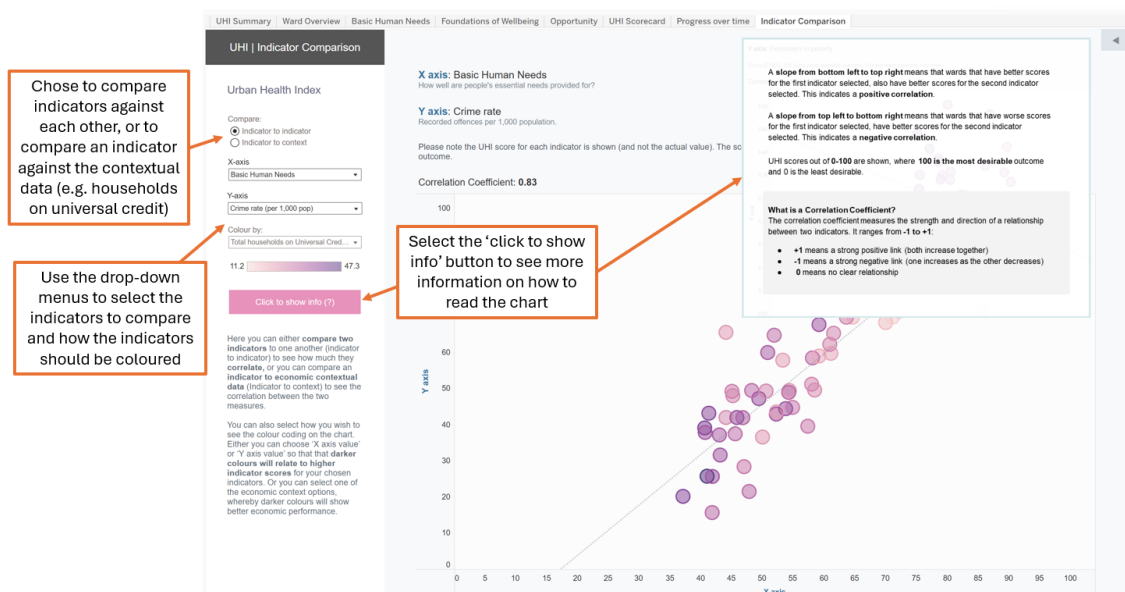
UHI Summary | Ward Overview | Basic Human Needs | Foundations of Wellbeing | Opportunity | UHI Scorecard | Progress over time | Indicator Comparison

UHI | Indicator Comparison

Urban Health Index

Compare:
Indicator to indicator
Indicator to context

X-axis
Basic Human Needs

Y-axis
Crime rate (per 1,000 pop)

Colour by:
Total households on Universal Cred...

11.2 47.3

Click to show info (?)

Here you can either compare two indicators to one another (indicator to indicator) to see how much they correlate, or you can compare an indicator to economic contextual data (Indicator to context) to see the correlation between the two measures.

You can also select how you wish to see the colour coding on the chart. Either you can choose 'X axis value' or 'Y axis value' so that that darker colours will relate to higher indicator scores for your chosen indicators. Or you can select one of the economic context options, whereby darker colours will show better economic performance.

Chose to compare indicators against each other, or to compare an indicator against the contextual data (e.g. households on universal credit)

Use the drop-down menus to select the indicators to compare and how the indicators should be coloured

Select the 'click to show info' button to see more information on how to read the chart

X axis: Basic Human Needs
How well are people's essential needs provided for?

Y axis: Crime rate
Recorded offences per 1,000 population.

Please note the UHI score for each indicator is shown (and not the actual value). The sc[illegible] outcome.

Correlation Coefficient: 0.83

A slope from bottom left to top right means that wards that have better scores for the first indicator selected, also have better scores for the second indicator selected. This indicates a positive correlation.

A slope from top left to bottom right means that wards that have worse scores for the first indicator selected, have better scores for the second indicator selected. This indicates a negative correlation.

UHI scores out of 0-100 are shown, where 100 is the most desirable outcome and 0 is the least desirable.

What is a Correlation Coefficient?
The correlation coefficient measures the strength and direction of a relationship between two indicators. It ranges from -1 to +1:

● +1 means a strong positive link (both increase together)
● -1 means a strong negative link (one increases as the other decreases)
● 0 means no clear relationship

Y axis

100
60
50
40
30
20
10
0

0 5 10 15 20 25 30 35 40 45 50 55 60 65 70 75 80 85 90 95 100

X axis